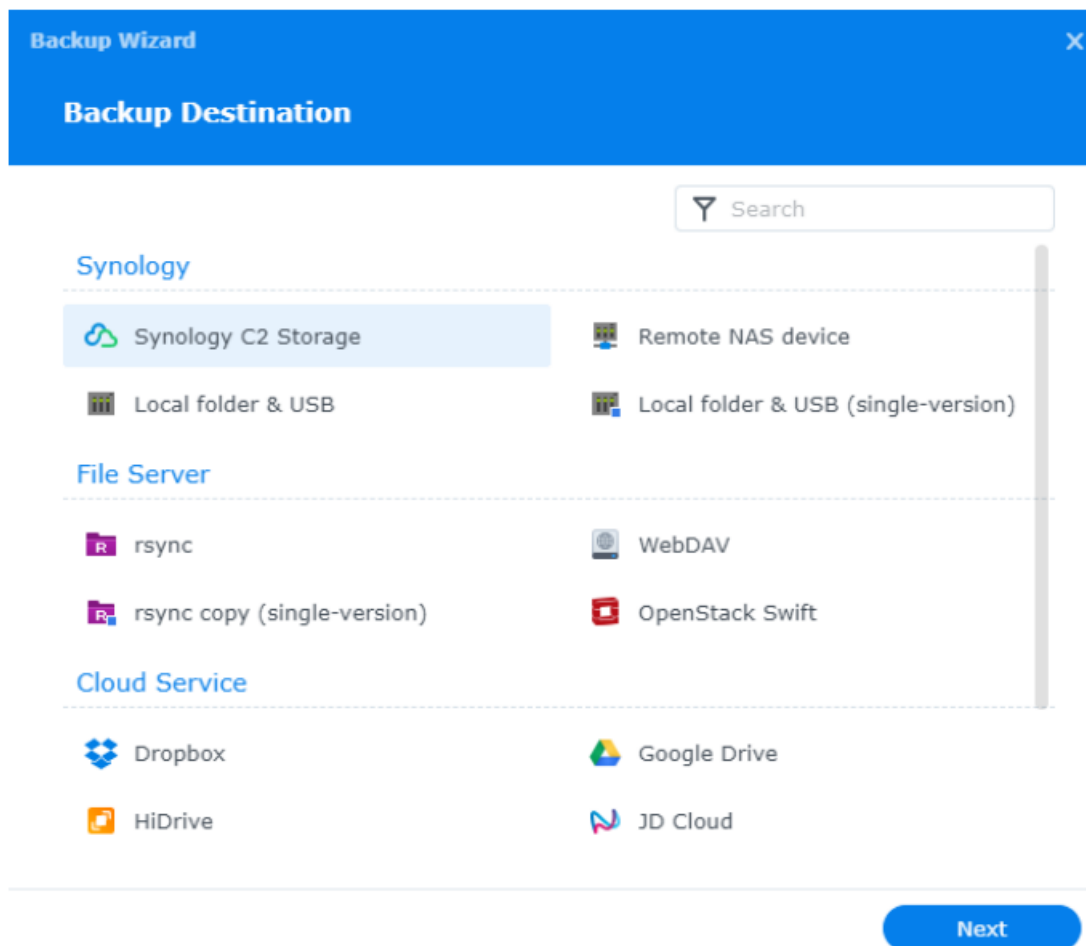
Backup Wizard

Backup Destination

Search

Synology

Synology C2 Storage

Remote NAS device

Local folder & USB

Local folder & USB (single-version)

File Server

rsync

WebDAV

rsync copy (single-version)

OpenStack Swift

Cloud Service

Dropbox

Google Drive

HiDrive

JD Cloud

Next